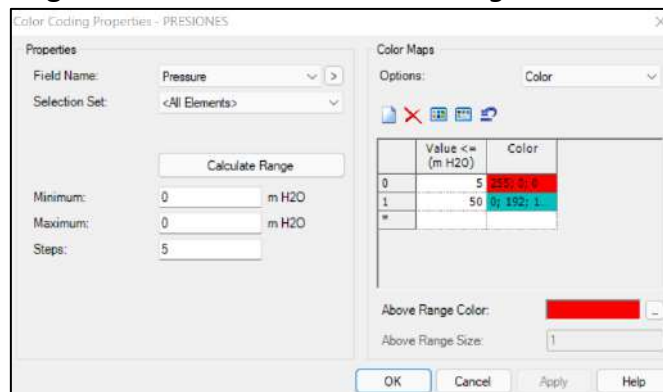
Color Coding Properties - PRESIONES

Properties

Field Name: Pressure

Selection Set: <All Elements>

Calculate Range

Minimum: 0 m H2O

Maximum: 0 m H2O

Steps: 5

Color Maps

Options: Color

| | Value <= (m H2O) | Color |
|---|---|---|
| 0 | 5 | 255; 0; 0 |
| 1 | 50 | 0; 192; 1. |
| * | | |

Above Range Color:

Above Range Size: 1

OK Cancel Apply Help